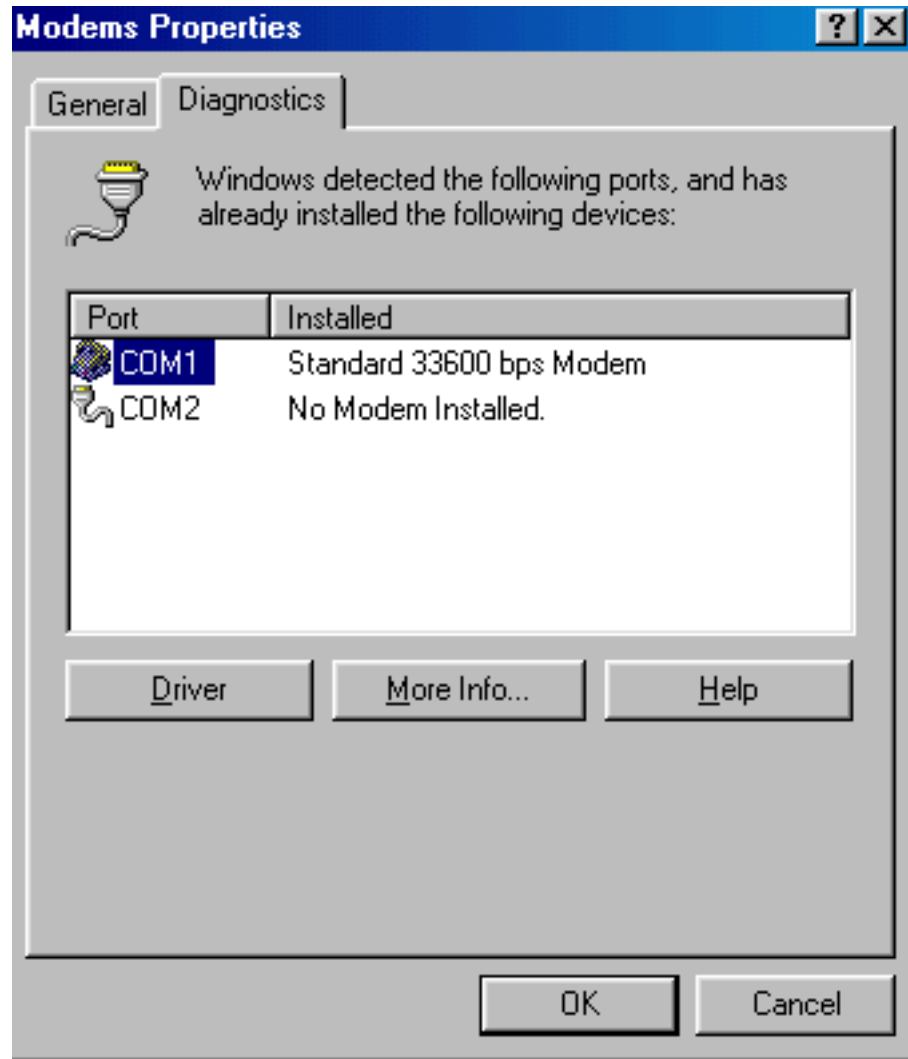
Modems Properties

?

General

Diagnostics

Windows detected the following ports, and has already installed the following devices:

| Port | Installed |
|---|---|
| COM1 | Standard 33600 bps Modem |
| COM2 | No Modem Installed. |

Driver

More Info...

Help

OK

Cancel